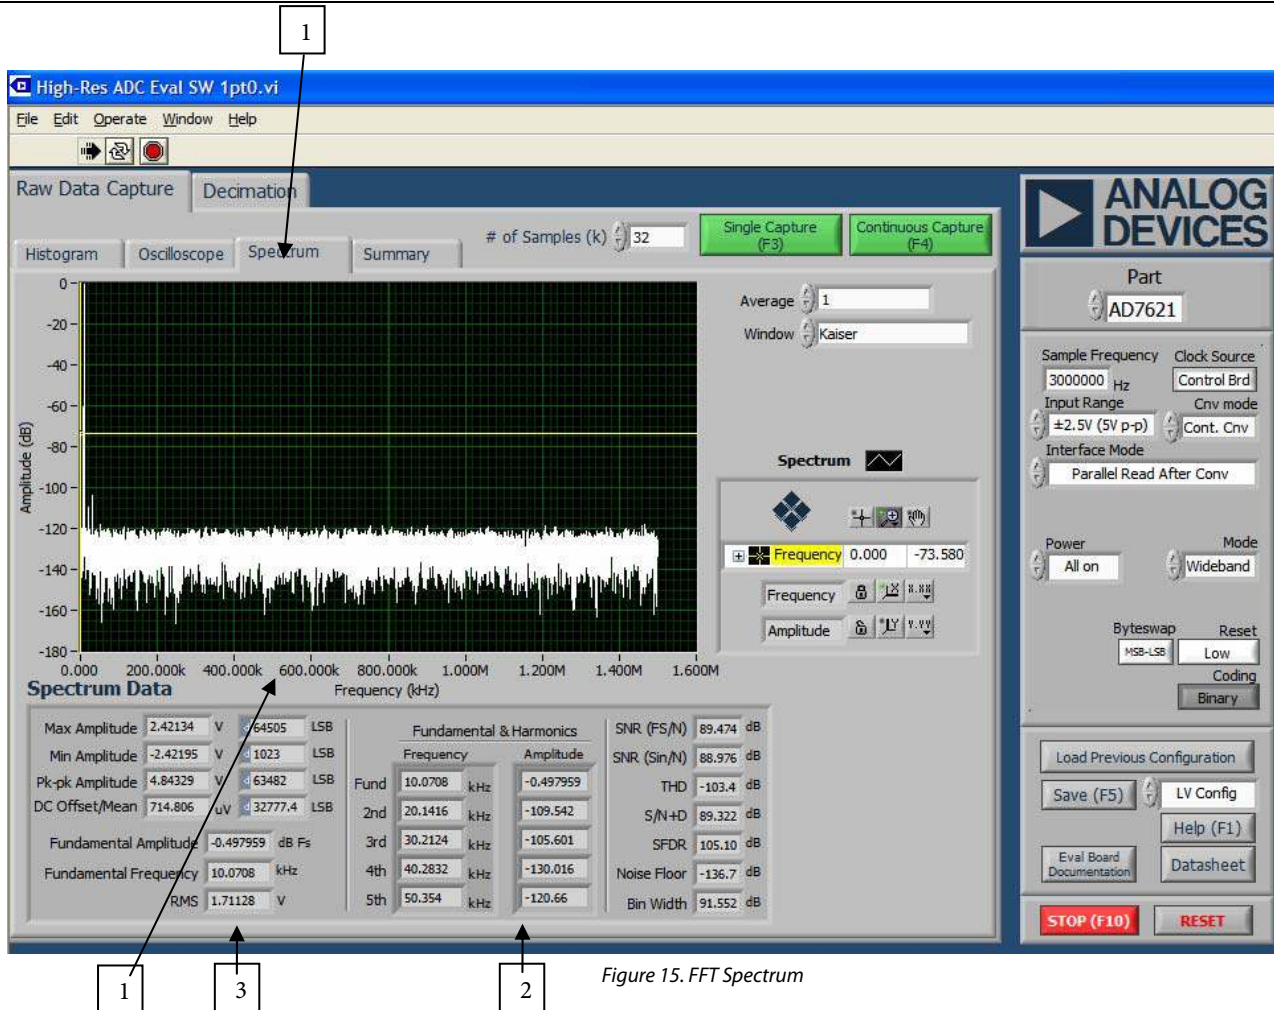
1

High-Res ADC Eval SW 1pt0.vi

File Edit Operate Window Help

Raw Data Capture Decimation

Histogram Oscilloscope Spectrum Summary

# of Samples (k) 32

Single Capture (F3)

Continuous Capture (F4)

ANALOG DEVICES

Part

AD7621

0
-20
-40
-60
-80
-100
-120
-140
-160
-180

Amplitude (dB)

0.000 200.000k 400.000k 600.000k 800.000k 1.000M 1.200M 1.400M 1.600M

Frequency (kHz)

Average 1

Window Kaiser

Spectrum

Frequency 0.000 -73.580

Frequency

Amplitude

Sample Frequency 3000000 Hz

Clock Source Control Brd

Input Range ±2.5V (5V p-p)

Cnv mode Cont. Cnv

Interface Mode Parallel Read After Conv

Power All on

Mode Wideband

Byteswap MSB-LSB

Reset Low

Coding Binary

Spectrum Data

| Max Amplitude | 2.42134 | V | 64505 | LSB |
|---|---|---|---|---|
| Min Amplitude | -2.42195 | V | 1023 | LSB |
| Pk-pk Amplitude | 4.84329 | V | 63482 | LSB |
| DC Offset/Mean | 714.806 | uV | 32777.4 | LSB |

Fundamental Amplitude -0.497959 dB Fs

Fundamental Frequency 10.0708 kHz

RMS 1.71128 V

Fundamental & Harmonics

| | Frequency | | Amplitude |
|---|---|---|---|
| Fund | 10.0708 | kHz | -0.497959 |
| 2nd | 20.1416 | kHz | -109.542 |
| 3rd | 30.2124 | kHz | -105.601 |
| 4th | 40.2832 | kHz | -130.016 |
| 5th | 50.354 | kHz | -120.66 |

| SNR (FS/N) | 89.474 | dB |
|---|---|---|
| SNR (Sin/N) | 88.976 | dB |
| THD | -103.4 | dB |
| S/N+D | 89.322 | dB |
| SFDR | 105.10 | dB |
| Noise Floor | -136.7 | dB |
| Bin Width | 91.552 | dB |

Load Previous Configuration

Save (F5)

LV Config

Help (F1)

Eval Board Documentation

Datasheet

STOP (F10)

RESET

1 3 2

Figure 15. FFT Spectrum